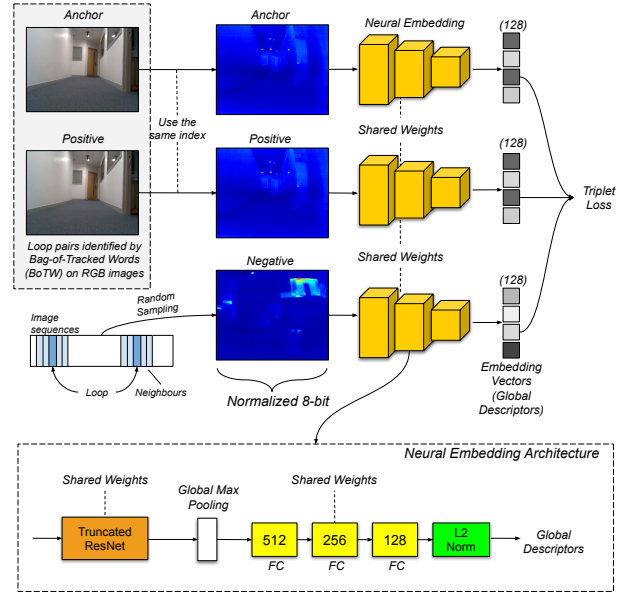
Anchor

Positive

Loop pairs identified by Bag-of-Tracked Words (BoTW) on RGB images

Use the same index

Anchor

Positive

Negative

Neural Embedding

Shared Weights

Shared Weights

(128)

(128)

(128)

Triplet Loss

Image sequences

Random Sampling

Loop

Neighbours

Normalized 8-bit

Embedding Vectors (Global Descriptors)

Neural Embedding Architecture

Shared Weights

Truncated ResNet

Global Max Pooling

Shared Weights

512
FC

256
FC

128
FC

L2 Norm

Global Descriptors